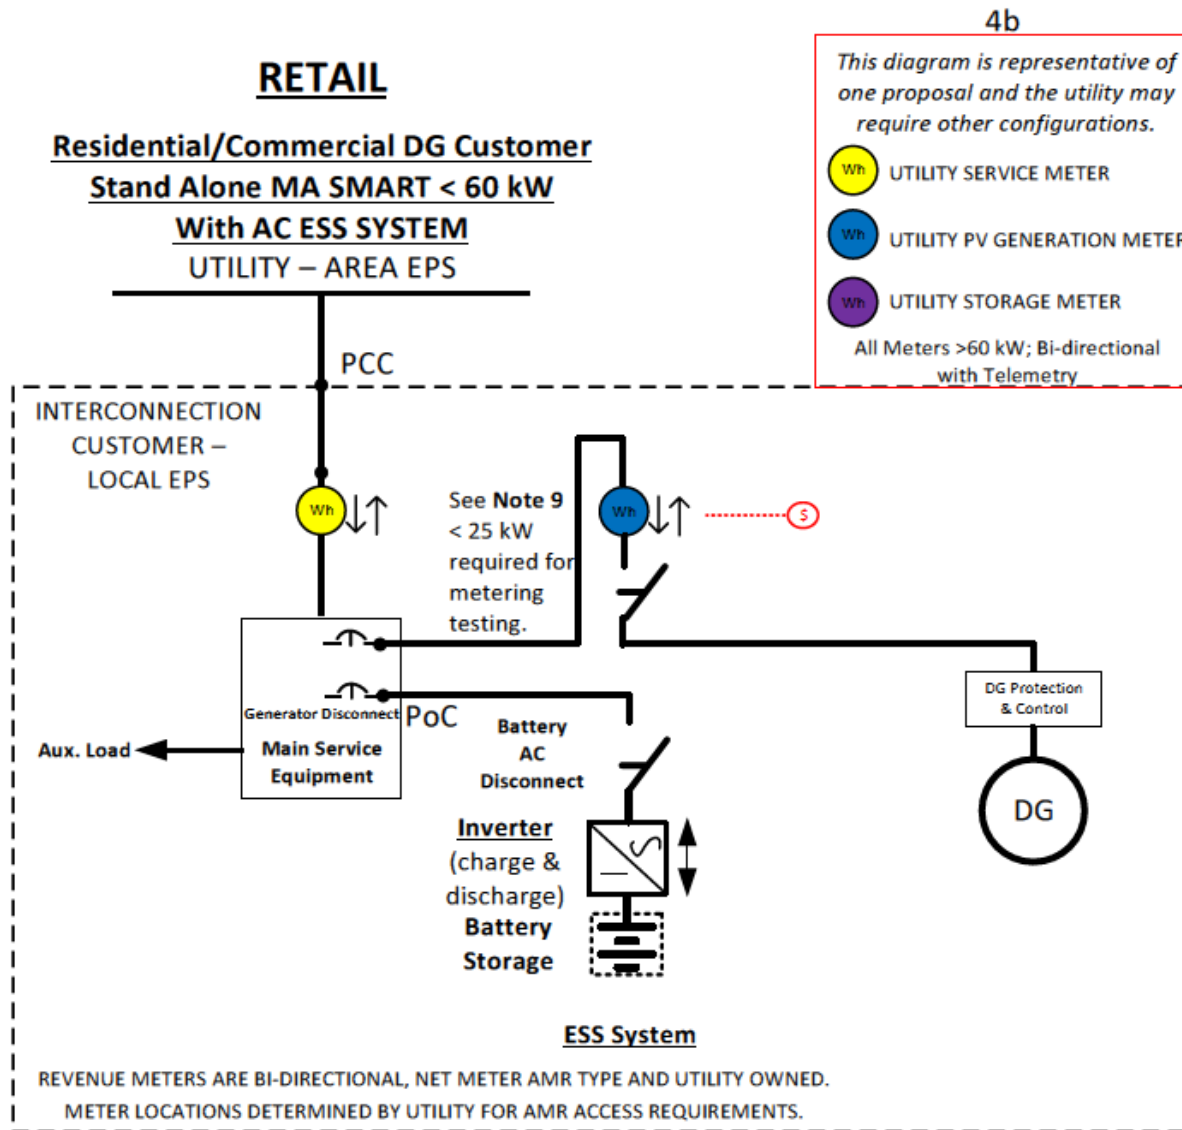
4b

RETAIL

Residential/Commercial DG Customer
Stand Alone MA SMART < 60 kW
With AC ESS SYSTEM
UTILITY – AREA EPS

This diagram is representative of one proposal and the utility may require other configurations.

Wh UTILITY SERVICE METER

Wh UTILITY PV GENERATION METER

Wh UTILITY STORAGE METER

All Meters >60 kW; Bi-directional with Telemetry

PCC

INTERCONNECTION
CUSTOMER –
LOCAL EPS

Wh

See Note 9
< 25 kW
required for
metering
testing.

Wh

S

Generator Disconnect

PoC

Aux. Load

Main Service Equipment

Battery
AC
Disconnect

DG Protection & Control

DG

Inverter
(charge & discharge)
Battery
Storage

ESS System

REVENUE METERS ARE BI-DIRECTIONAL, NET METER AMR TYPE AND UTILITY OWNED.
METER LOCATIONS DETERMINED BY UTILITY FOR AMR ACCESS REQUIREMENTS.